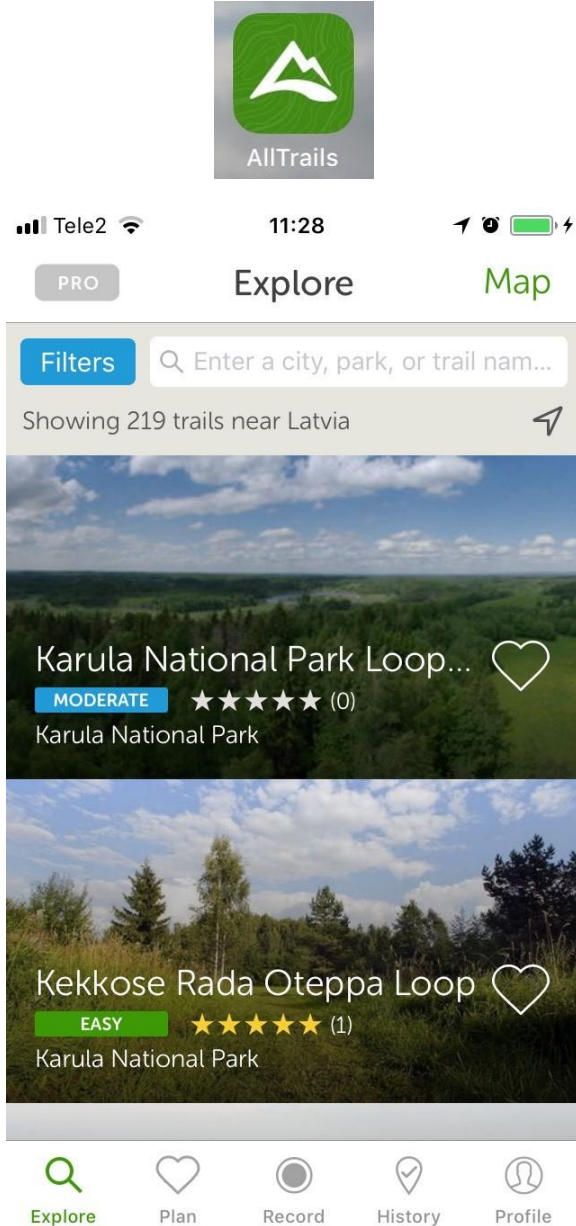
AllTrails

Tele2 11:28

PRO Explore Map

Filters Enter a city, park, or trail nam...

Showing 219 trails near Latvia

Karula National Park Loop...
MODERATE ★★★★★ (0)
Karula National Park

Kekkose Rada Oteppa Loop
EASY ★★★★★ (1)
Karula National Park

Explore Plan Record History Profile